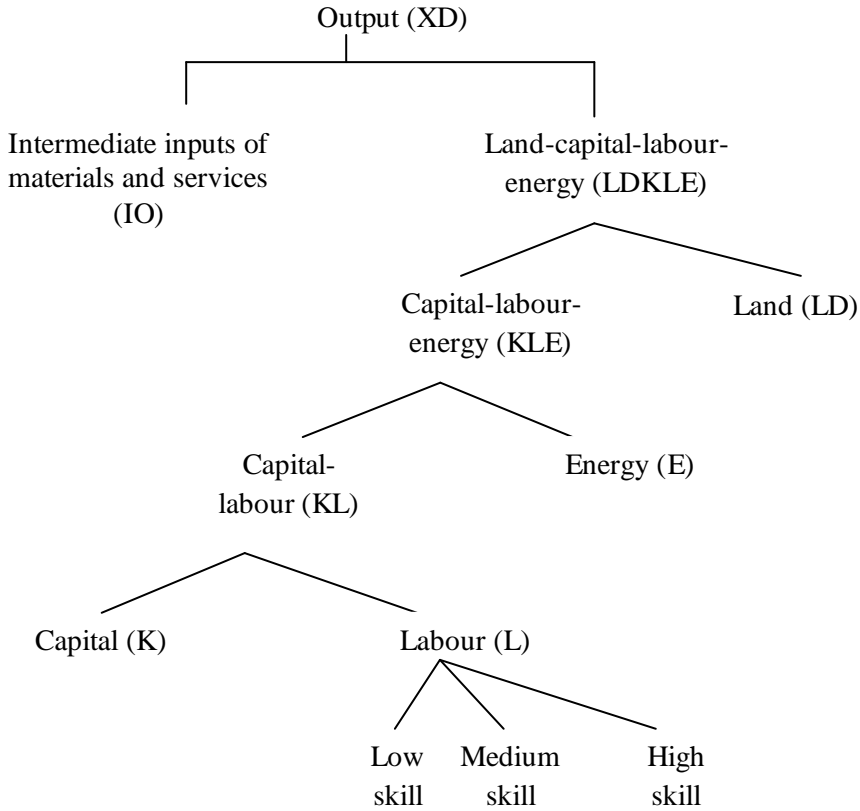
Output (XD)

Intermediate inputs of materials and services (IO)

Land-capital-labour-energy (LDKLE)

Capital-labour-energy (KLE)

Land (LD)

Capital-labour (KL)

Energy (E)

Capital (K)

Labour (L)

Low skill

Medium skill

High skill